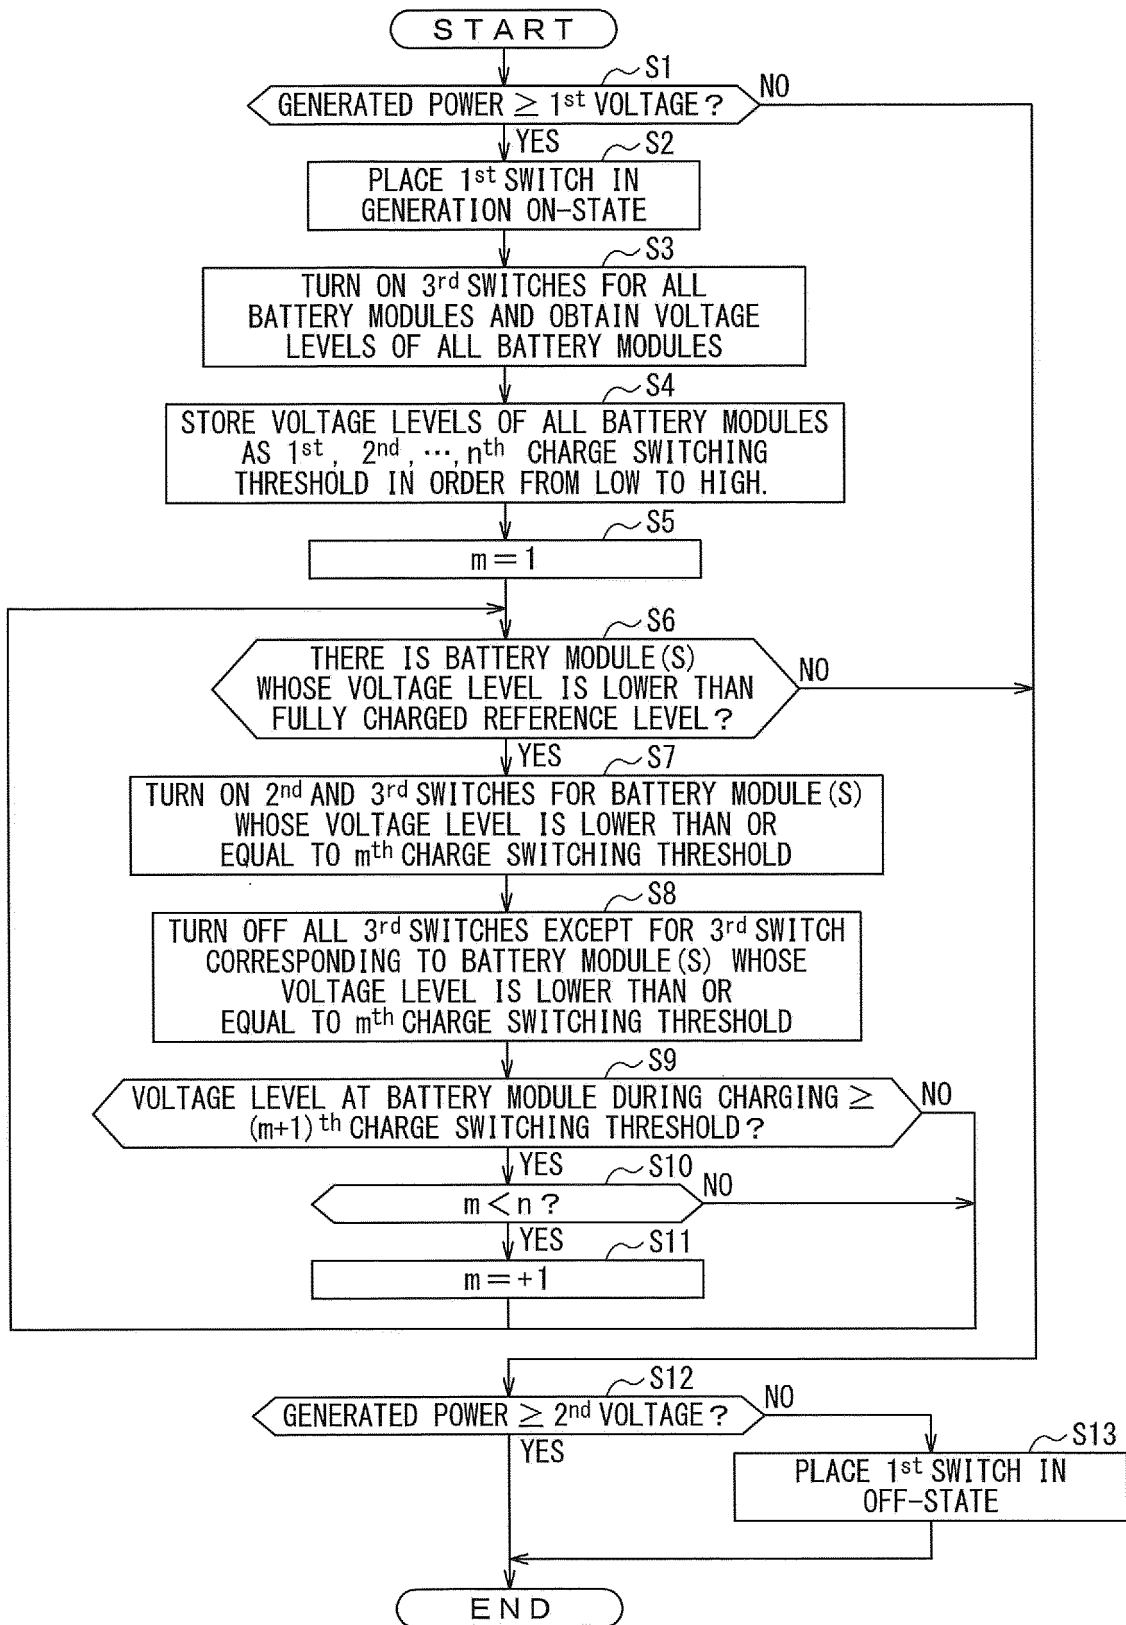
START

S1

GENERATED POWER $\geq$ 1st VOLTAGE?

NO

YES

S2

PLACE 1st SWITCH IN GENERATION ON-STATE

S3

TURN ON 3rd SWITCHES FOR ALL BATTERY MODULES AND OBTAIN VOLTAGE LEVELS OF ALL BATTERY MODULES

S4

STORE VOLTAGE LEVELS OF ALL BATTERY MODULES AS 1st, 2nd, ···, nth CHARGE SWITCHING THRESHOLD IN ORDER FROM LOW TO HIGH.

S5

m = 1

S6

THERE IS BATTERY MODULE(S) WHOSE VOLTAGE LEVEL IS LOWER THAN FULLY CHARGED REFERENCE LEVEL?

NO

YES

S7

TURN ON 2nd AND 3rd SWITCHES FOR BATTERY MODULE(S) WHOSE VOLTAGE LEVEL IS LOWER THAN OR EQUAL TO mth CHARGE SWITCHING THRESHOLD

S8

TURN OFF ALL 3rd SWITCHES EXCEPT FOR 3rd SWITCH CORRESPONDING TO BATTERY MODULE(S) WHOSE VOLTAGE LEVEL IS LOWER THAN OR EQUAL TO mth CHARGE SWITCHING THRESHOLD

S9

VOLTAGE LEVEL AT BATTERY MODULE DURING CHARGING $\geq$ (m+1)th CHARGE SWITCHING THRESHOLD?

NO

YES

S10

m < n?

NO

YES

S11

m = +1

S12

GENERATED POWER $\geq$ 2nd VOLTAGE?

NO

YES

S13

PLACE 1st SWITCH IN OFF-STATE

END